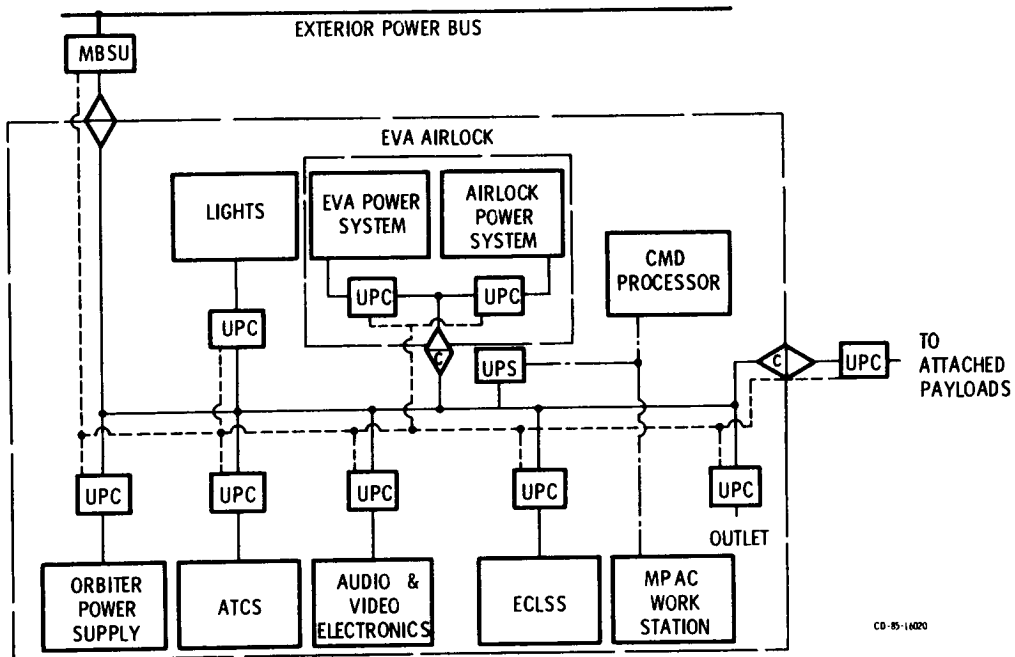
EXTERIOR POWER BUS

MBSU

EVA AIRLOCK

LIGHTS

EVA POWER SYSTEM

AIRLOCK POWER SYSTEM

UPC

UPC

UPC

C

UPS

CMD PROCESSOR

C

UPC

TO ATTACHED PAYLOADS

UPC

UPC

UPC

UPC

UPC

OUTLET

ORBITER POWER SUPPLY

ATCS

AUDIO & VIDEO ELECTRONICS

ECLSS

MPAC WORK STATION

CD-85-16020